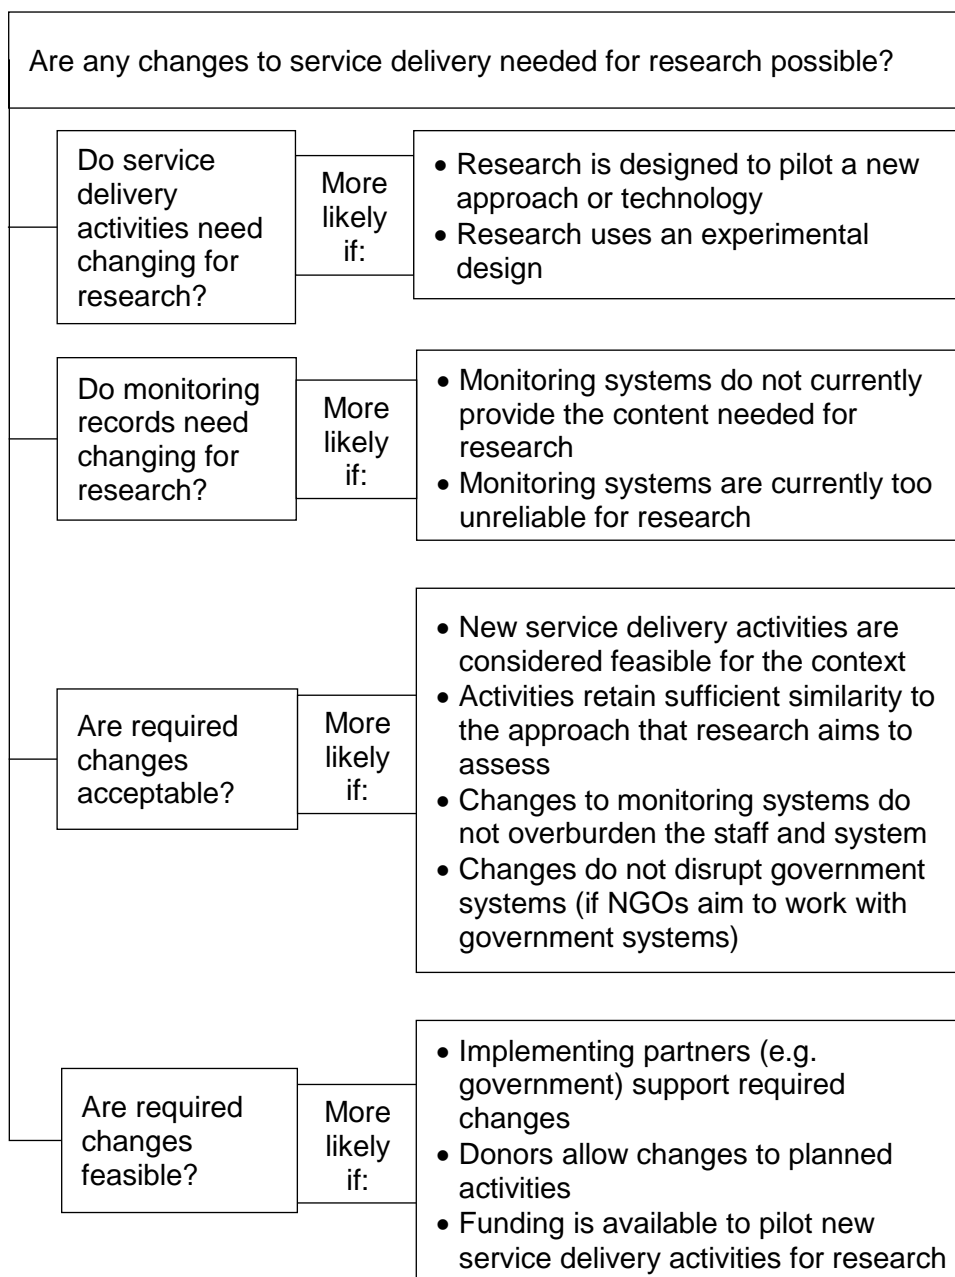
Are any changes to service delivery needed for research possible?

Do service delivery activities need changing for research?

More likely if:

- Research is designed to pilot a new approach or technology
- Research uses an experimental design

Do monitoring records need changing for research?

More likely if:

- Monitoring systems do not currently provide the content needed for research
- Monitoring systems are currently too unreliable for research

Are required changes acceptable?

More likely if:

- New service delivery activities are considered feasible for the context
- Activities retain sufficient similarity to the approach that research aims to assess
- Changes to monitoring systems do not overburden the staff and system
- Changes do not disrupt government systems (if NGOs aim to work with government systems)

Are required changes feasible?

More likely if:

- Implementing partners (e.g. government) support required changes
- Donors allow changes to planned activities
- Funding is available to pilot new service delivery activities for research